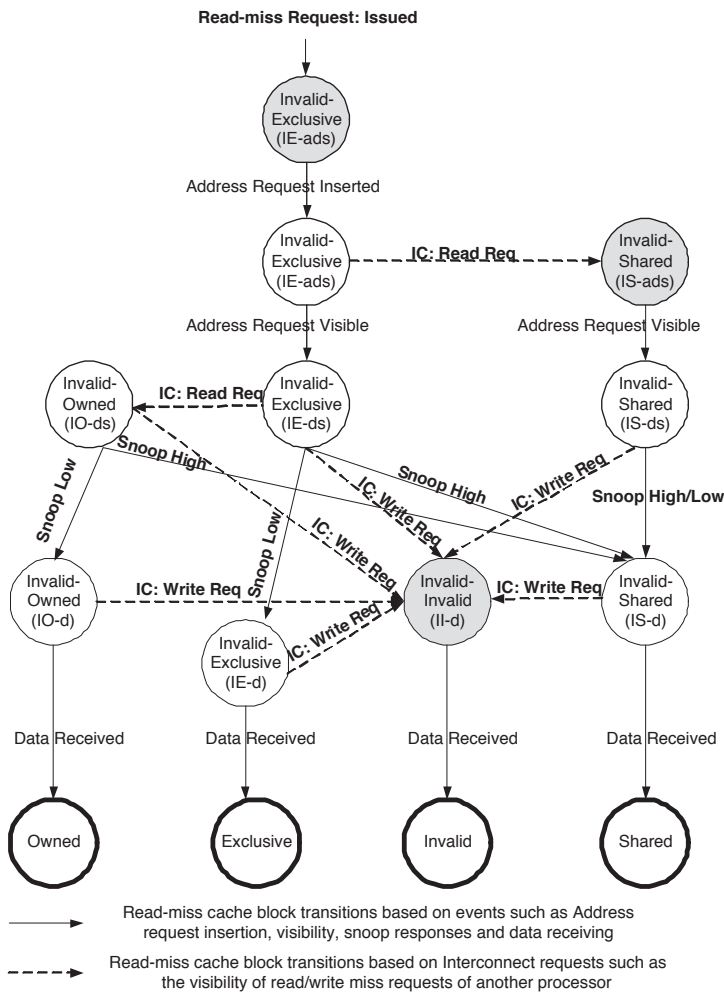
Read-miss Request: Issued

Invalid-Exclusive (IE-ads)

Address Request Inserted

Invalid-Exclusive (IE-ads)

IC: Read Req

Invalid-Shared (IS-ads)

Address Request Visible

Address Request Visible

Invalid-Owned (IO-ds)

IC: Read Req

Invalid-Exclusive (IE-ds)

Invalid-Shared (IS-ds)

Snoop High

Snoop Low

Snoop High

IC: Write Req

IC: Write Req

Snoop High/Low

IC: Write Req

Snoop Low

Invalid-Owned (IO-d)

IC: Write Req

Invalid-Invalid (II-d)

IC: Write Req

Invalid-Shared (IS-d)

IC: Write Req

Invalid-Exclusive (IE-d)

Data Received

Data Received

Data Received

Data Received

Owned

Exclusive

Invalid

Shared

Read-miss cache block transitions based on events such as Address request insertion, visibility, snoop responses and data receiving

Read-miss cache block transitions based on Interconnect requests such as the visibility of read/write miss requests of another processor